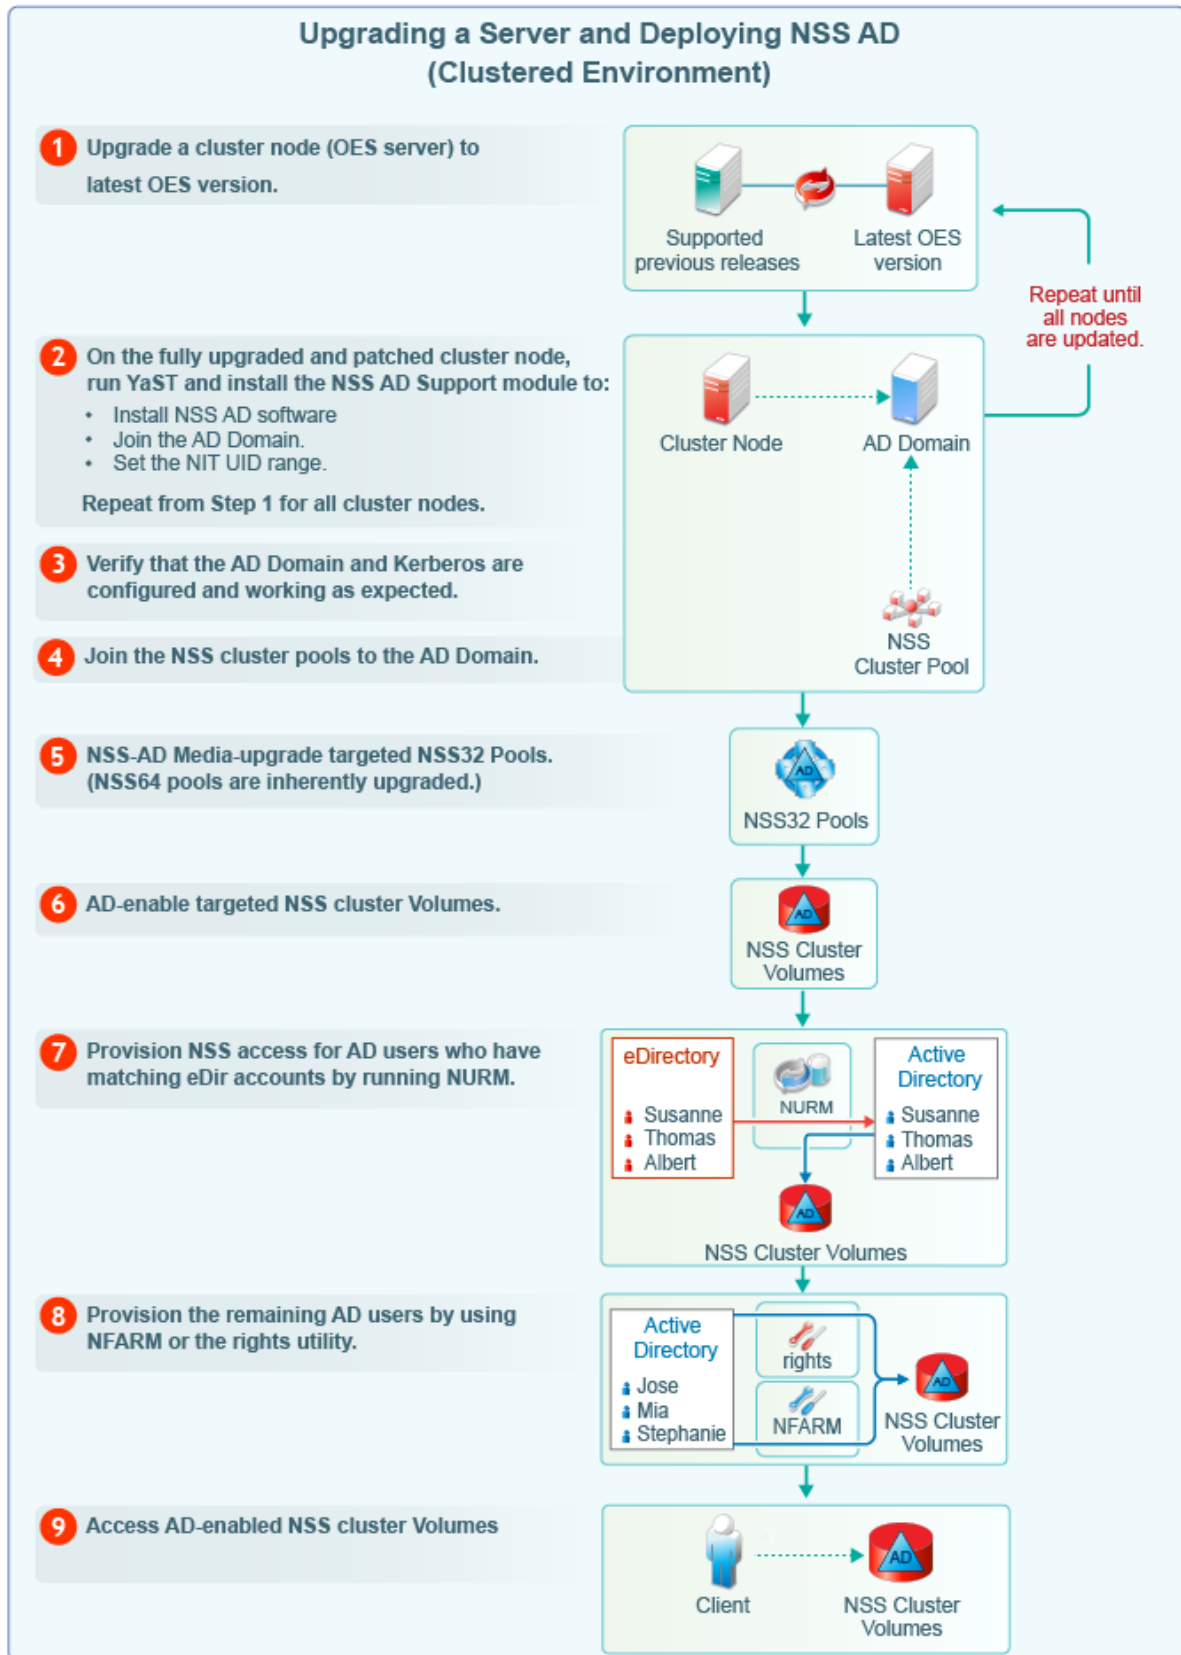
Upgrading a Server and Deploying NSS AD
(Clustered Environment)

1 Upgrade a cluster node (OES server) to latest OES version.

Supported previous releases

Latest OES version

Repeat until all nodes are updated.

2 On the fully upgraded and patched cluster node, run YaST and install the NSS AD Support module to:

- Install NSS AD software
- Join the AD Domain.
- Set the NIT UID range.

Repeat from Step 1 for all cluster nodes.

Cluster Node

AD Domain

3 Verify that the AD Domain and Kerberos are configured and working as expected.

4 Join the NSS cluster pools to the AD Domain.

NSS Cluster Pool

5 NSS-AD Media-upgrade targeted NSS32 Pools. (NSS64 pools are inherently upgraded.)

AD

NSS32 Pools

6 AD-enable targeted NSS cluster Volumes.

AD

NSS Cluster Volumes

7 Provision NSS access for AD users who have matching eDir accounts by running NURM.

eDirectory

Susanne
Thomas
Albert

NURM

Active Directory

Susanne
Thomas
Albert

AD

NSS Cluster Volumes

8 Provision the remaining AD users by using NFARM or the rights utility.

Active Directory

Jose
Mia
Stephanie

rights

NFARM

AD

NSS Cluster Volumes

9 Access AD-enabled NSS cluster Volumes

Client

AD

NSS Cluster Volumes